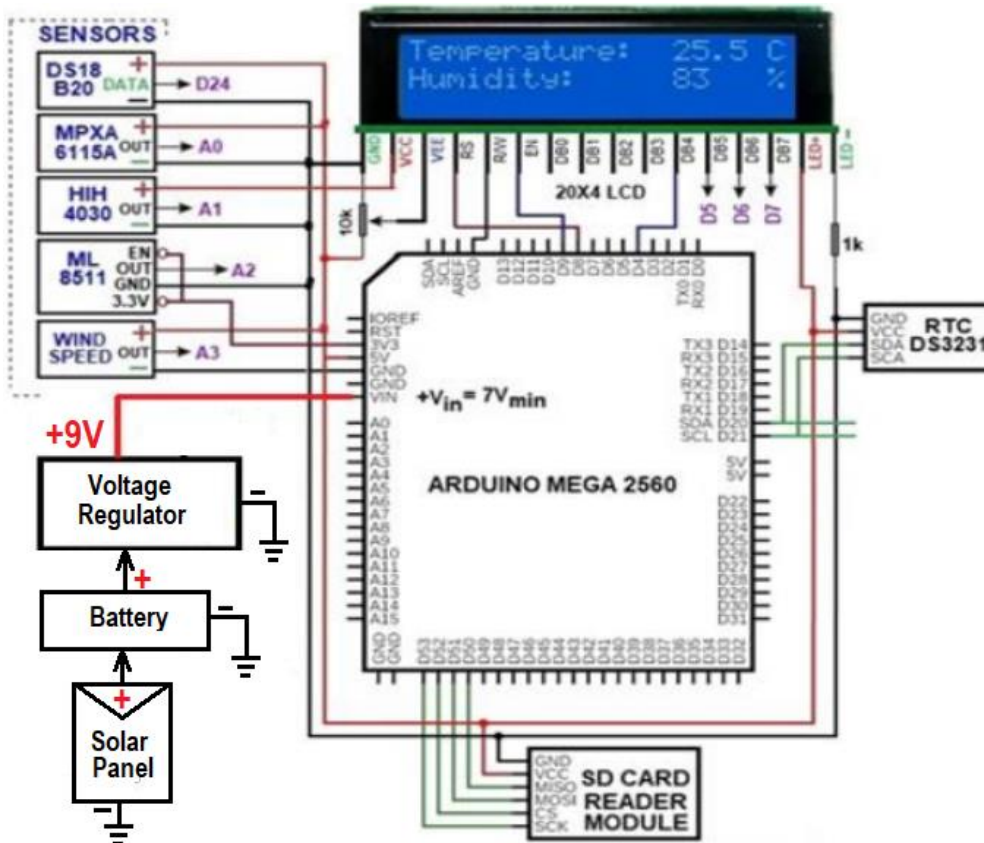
SENSORS

DS18 B20 + DATA – → D24

MPXA 6115A + OUT – → A0

HIH 4030 + OUT – → A1

ML 8511 EN OUT GND 3.3V → A2

WIND SPEED + OUT – → A3

Temperature: 25.5 C
Humidity: 83 %

GND VCC VEE RS RW EN DB0 DB1 DB2 DB3 DB4 DB5 DB6 DB7 LED+ LED–

20X4 LCD

10k

D5 D6 D7

1k

SDA SCL AREF GND D13 D12 D11 D10 D9 D8 D7 D6 D5 D4 D3 D2 TX0 D1 RX0 D0

IOREF RST 3V3 5V GND GND VIN

$+V_{in} = 7V_{min}$

A0 A1 A2 A3 A4 A5 A6 A7 A8 A9 A10 A11 A12 A13 A14 A15

TX3 D14 RX3 D15 TX2 D16 RX2 D17 TX1 D18 RX1 D19 SDA D20 SCL D21

5V 5V

D22 D23 D24 D25 D26 D27 D28 D29 D30 D31

ARDUINO MEGA 2560

GND GND D53 D52 D51 D50 D49 D48 D47 D46 D45 D44 D43 D42 D41 D40 D39 D38 D37 D36 D35 D34 D33 D32

GND VCC SDA SCA RTC DS3231

+9V

Voltage Regulator –

+

Battery –

+

Solar Panel –

GND VCC MISO MOSI CS SCK SD CARD READER MODULE